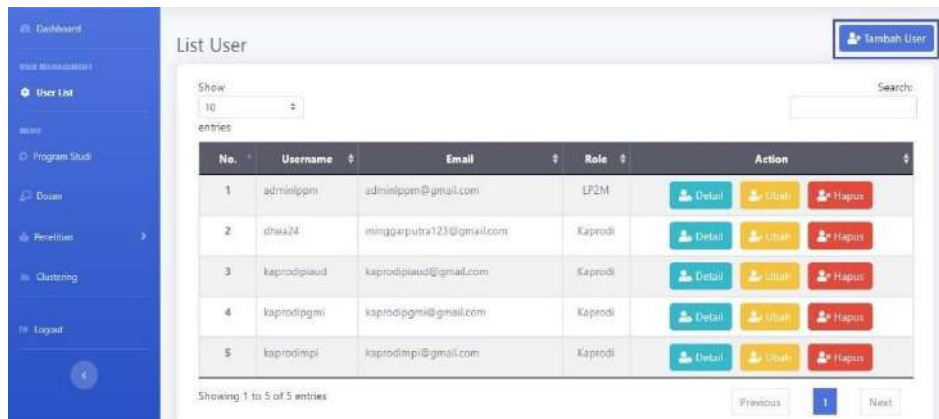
Dashboard

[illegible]

User List

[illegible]

Program Studi

Dosen

Penelitian

Clustering

Logout

List User

Tambah User

Show
10
entries

Search:

| No. | Username | Email | Role | Action |
|---|---|---|---|---|
| 1 | adminlppm | adminlppm@gmail.com | LP2M | Detail Ubah Hapus |
| 2 | dheia24 | minggarputra123@gmail.com | Kaprodi | Detail Ubah Hapus |
| 3 | kaprodipiaud | kaprodipiaud@gmail.com | Kaprodi | Detail Ubah Hapus |
| 4 | kaprodipgmi | kaprodipgmi@gmail.com | Kaprodi | Detail Ubah Hapus |
| 5 | kaprodimpi | kaprodimpi@gmail.com | Kaprodi | Detail Ubah Hapus |

Showing 1 to 5 of 5 entries

Previous 1 Next